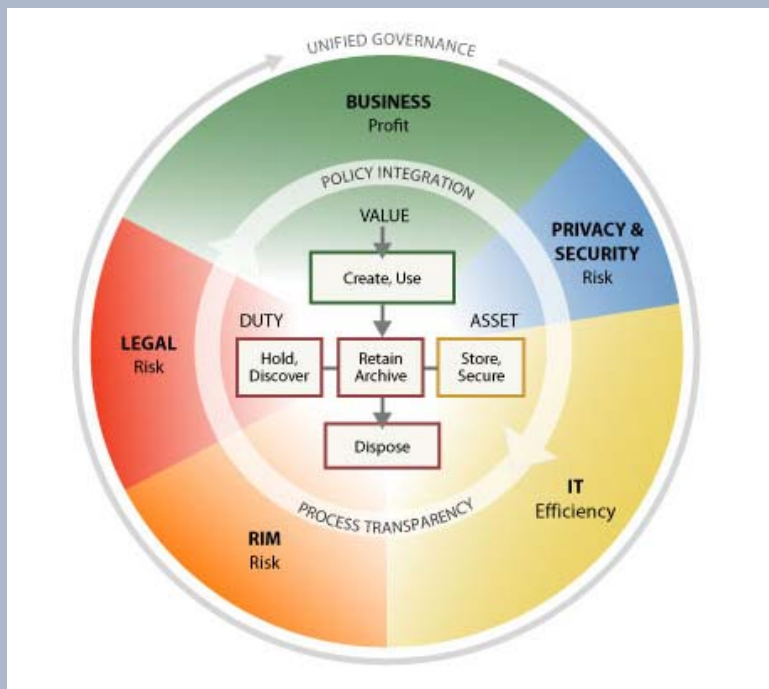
UNIFIED GOVERNANCE

BUSINESS
Profit

PRIVACY & SECURITY
Risk

LEGAL
Risk

IT
Efficiency

RIM
Risk

POLICY INTEGRATION

VALUE

Create, Use

DUTY

ASSET

Hold, Discover

Retain Archive

Store, Secure

Dispose

PROCESS TRANSPARENCY